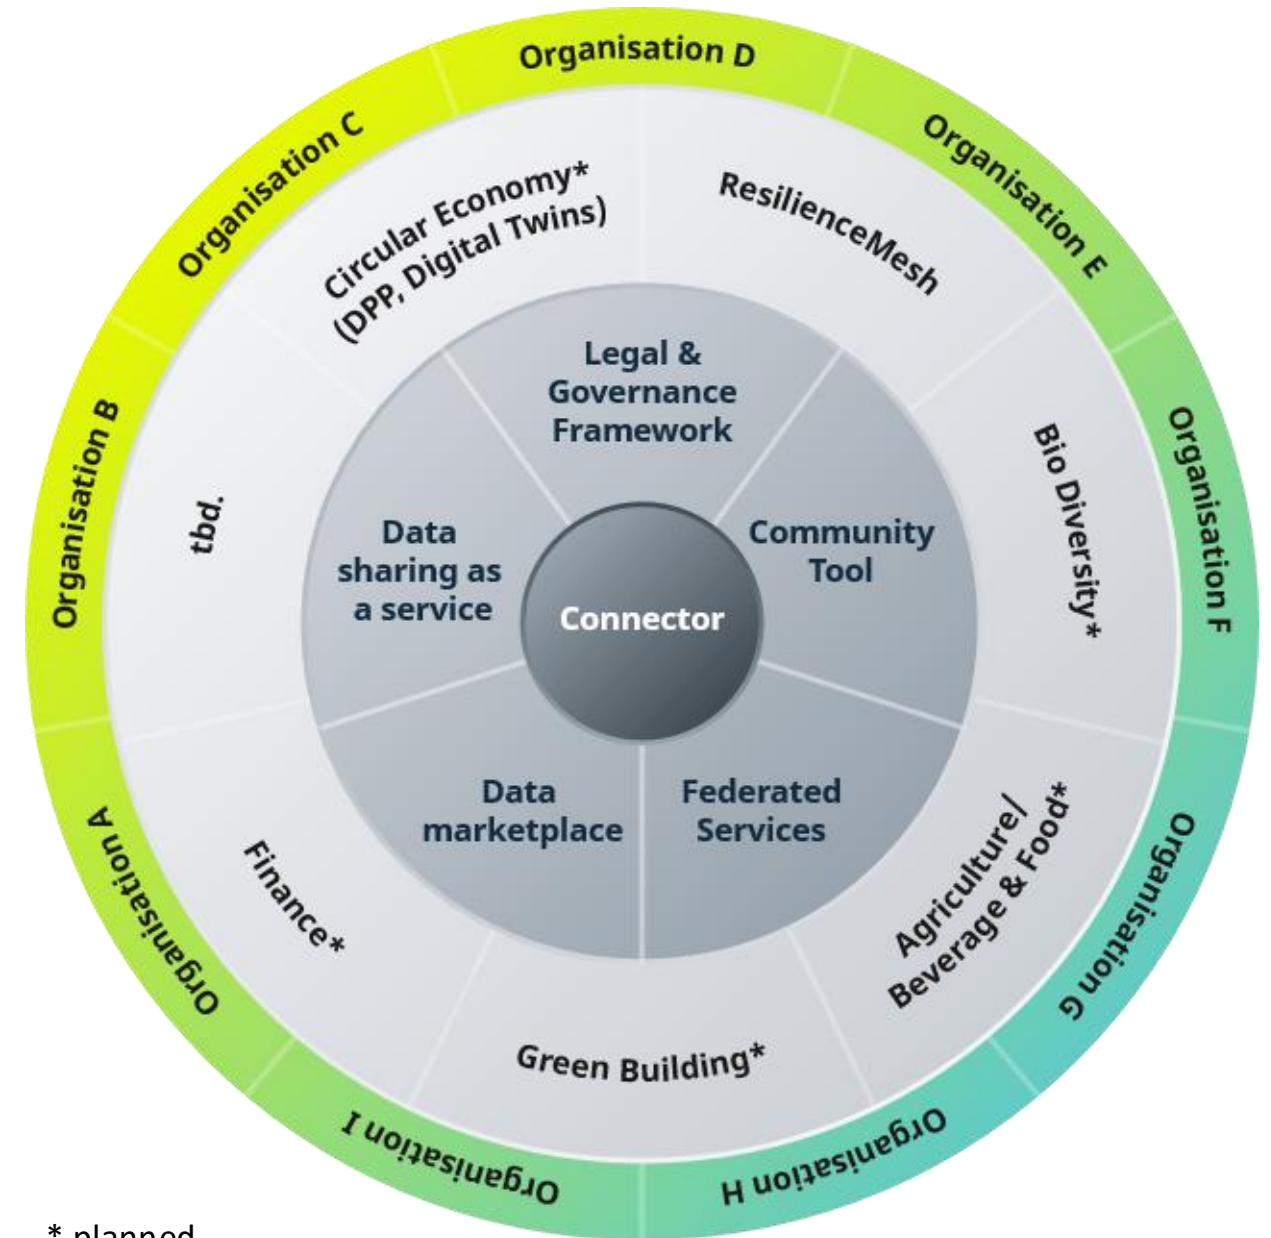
Organisation D
Organisation E
Organisation F
Organisation G
Organisation H
Organisation I
Organisation A
Organisation B
Organisation C

Circular Economy* (DPP, Digital Twins)
ResilienceMesh
Bio Diversity*
Agriculture/ Beverage & Food*
Green Building*
Finance*
tbd.

Legal & Governance Framework
Community Tool
Federated Services
Data marketplace
Data sharing as a service

Connector

* planned